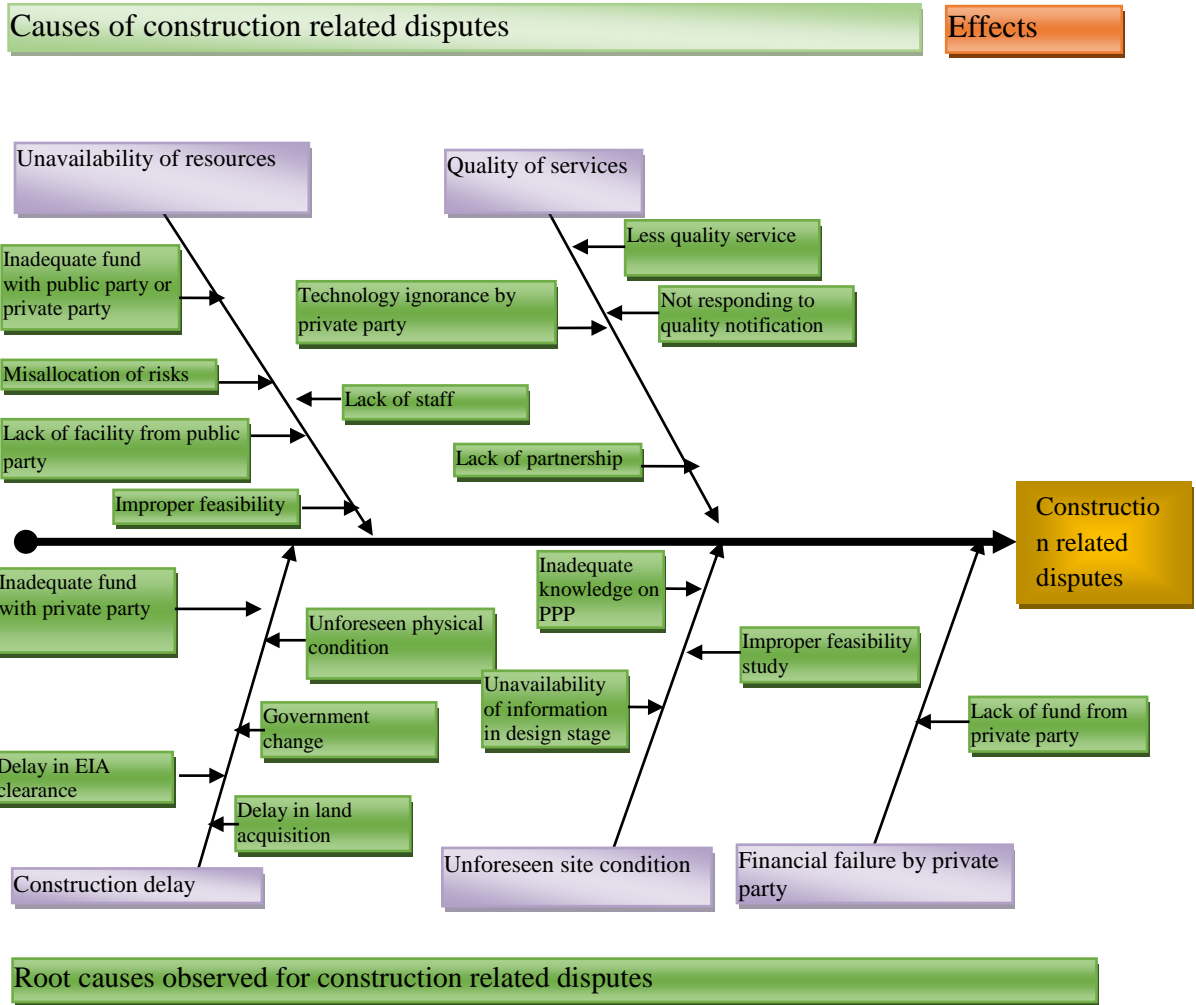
Causes of construction related disputes

Effects

Unavailability of resources

Inadequate fund with public party or private party

Misallocation of risks

Lack of facility from public party

Improper feasibility

Lack of staff

Quality of services

Less quality service

Technology ignorance by private party

Not responding to quality notification

Lack of partnership

Construction related disputes

Inadequate fund with private party

Unforeseen physical condition

Government change

Delay in EIA clearance

Delay in land acquisition

Construction delay

Inadequate knowledge on PPP

Improper feasibility study

Unavailability of information in design stage

Unforeseen site condition

Lack of fund from private party

Financial failure by private party

Root causes observed for construction related disputes